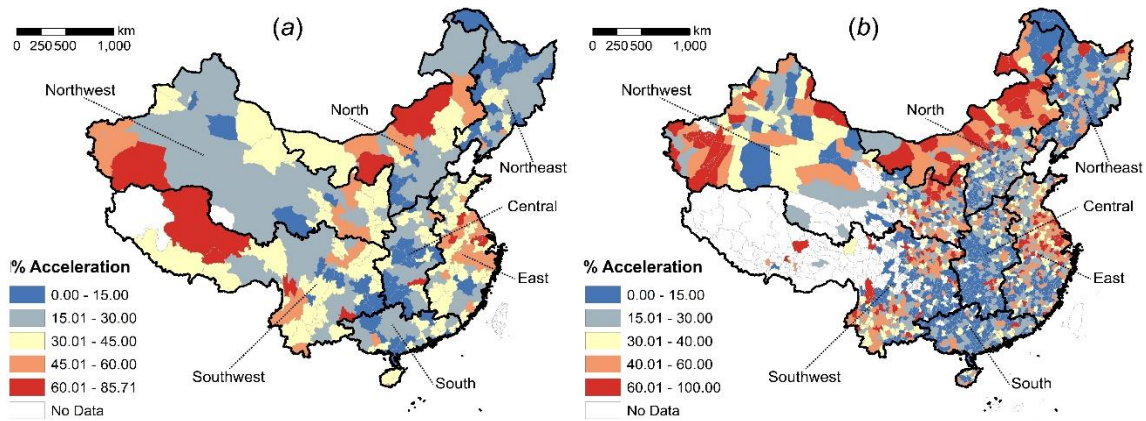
km
0 250 500 1,000

(a)

Northwest
North
Northeast
Central
East
Southwest
South

% Acceleration
0.00 - 15.00
15.01 - 30.00
30.01 - 45.00
45.01 - 60.00
60.01 - 85.71
No Data

km
0 250 500 1,000

(b)

Northwest
North
Northeast
Central
East
Southwest
South

% Acceleration
0.00 - 15.00
15.01 - 30.00
30.01 - 40.00
40.01 - 60.00
60.01 - 100.00
No Data